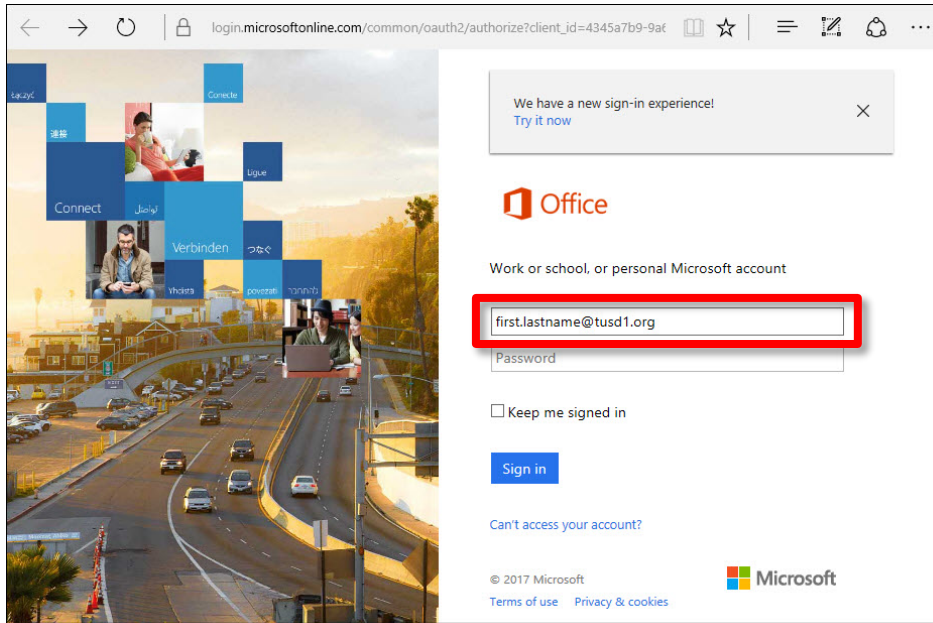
login.microsoftonline.com/common/oauth2/authorize?client_id=4345a7b9-9a6

Łączyć

Conecte

連係

Ligue

Connect

تواصل

Verbinden

つなぐ

Vhdista

povezati

We have a new sign-in experience!
Try it now

Office

Work or school, or personal Microsoft account

first.lastname@tusd1.org

Password

Keep me signed in

Sign in

Can't access your account?

© 2017 Microsoft

Terms of use Privacy & cookies

Microsoft